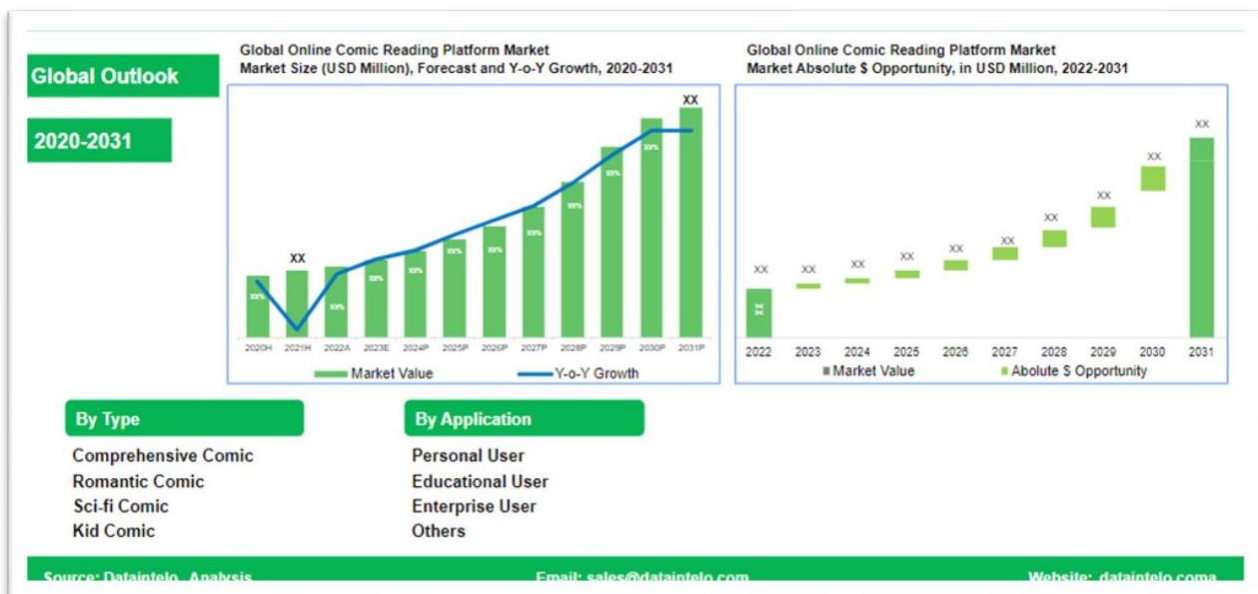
Global Outlook

2020-2031

Global Online Comic Reading Platform Market
Market Size (USD Million), Forecast and Y-o-Y Growth, 2020-2031

XX

XX

XX%

XX%

XX%

XX%

XX%

XX%

XX%

XX%

XX%

XX%

XX%

XX%

2020H 2021H 2022A 2023E 2024P 2025P 2026P 2027P 2028P 2029P 2030P 2031P

Market Value

Y-o-Y Growth

Global Online Comic Reading Platform Market
Market Absolute $ Opportunity, in USD Million, 2022-2031

XX XX XX XX XX XX XX XX XX XX XX

XX

2022 2023 2024 2025 2026 2027 2028 2029 2030 2031

Market Value

Abolute $ Opportunity

By Type

Comprehensive Comic
Romantic Comic
Sci-fi Comic
Kid Comic

By Application

Personal User
Educational User
Enterprise User
Others

Source: Dataintelo Analysis

Email: sales@dataintelo.com

Website: dataintelo.coma